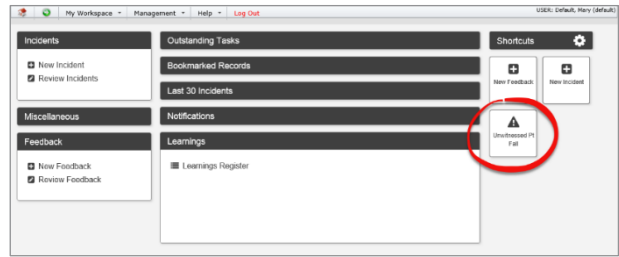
My Workspace Management Help Log Out

USER: Default, Mary (default)

Incidents

New Incident
Review Incidents

Miscellaneous

Feedback

New Feedback
Review Feedback

Outstanding Tasks

Bookmarked Records

Last 30 Incidents

Notifications

Learnings

Learnings Register

Shortcuts

New Feedback

New Incident

Unwitnessed Pt Fall